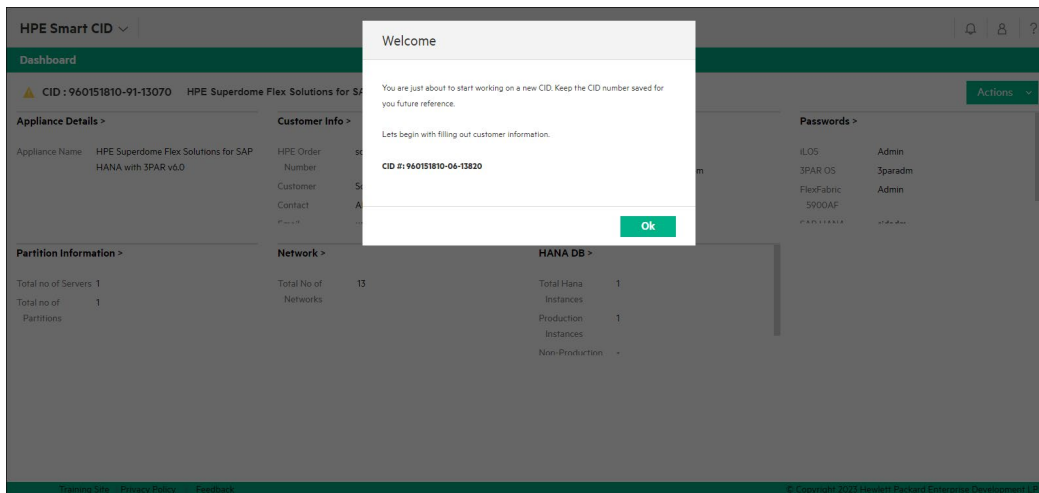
HPE Smart CID

Dashboard

CID : 960151810-91-13070 HPE Superdome Flex Solutions for SA

Actions

Appliance Details >

Appliance Name HPE Superdome Flex Solutions for SAP HANA with 3PAR v6.0

Customer Info >

HPE Order Number sc

Customer S

Contact A

Passwords >

iLOS Admin

3PAR OS 3paradm

FlexFabric 5900AF Admin

Partition Information >

Total no of Servers 1

Total no of Partitions 1

Network >

Total No of Networks 13

HANA DB >

Total Hana Instances 1

Production Instances 1

Non-Production -

Welcome

You are just about to start working on a new CID. Keep the CID number saved for you future reference.

Lets begin with filling out customer information.

CID #: 960151810-06-13820

Ok

Training Site Privacy Policy Feedback

© Copyright 2023 Hewlett Packard Enterprise Development LP